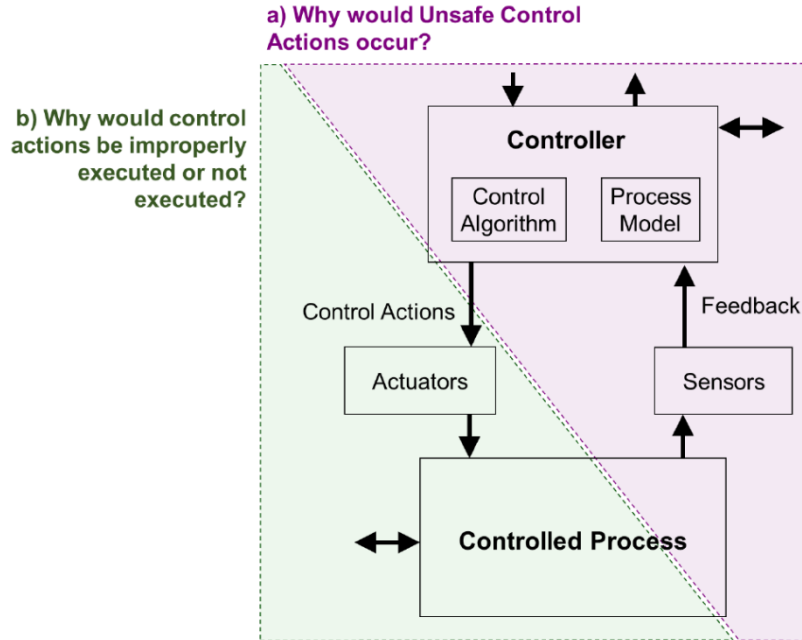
a) Why would Unsafe Control Actions occur?

b) Why would control actions be improperly executed or not executed?

Controller

Control Algorithm

Process Model

Control Actions

Feedback

Actuators

Sensors

Controlled Process